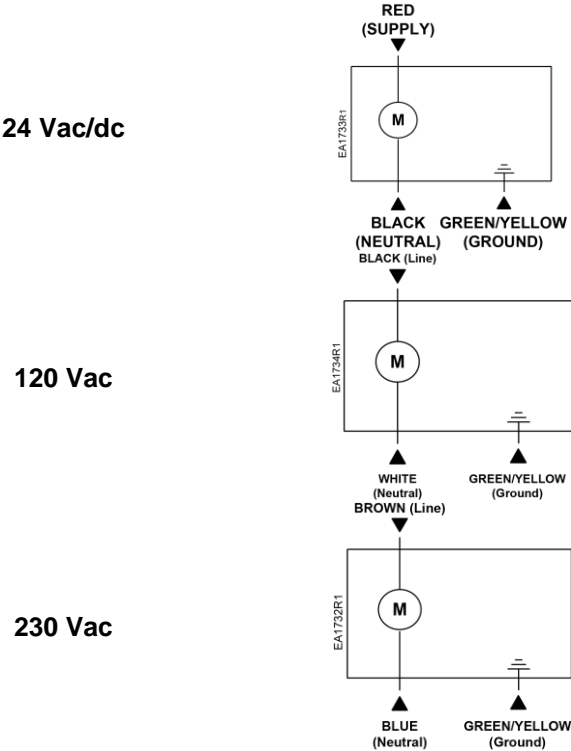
RED
(SUPPLY)

24 Vac/dc

EA1733R1

M

BLACK (NEUTRAL)

GREEN/YELLOW (GROUND)

BLACK (Line)

120 Vac

EA1734R1

M

WHITE (Neutral)

GREEN/YELLOW (Ground)

BROWN (Line)

230 Vac

EA1732R1

M

BLUE (Neutral)

GREEN/YELLOW (Ground)